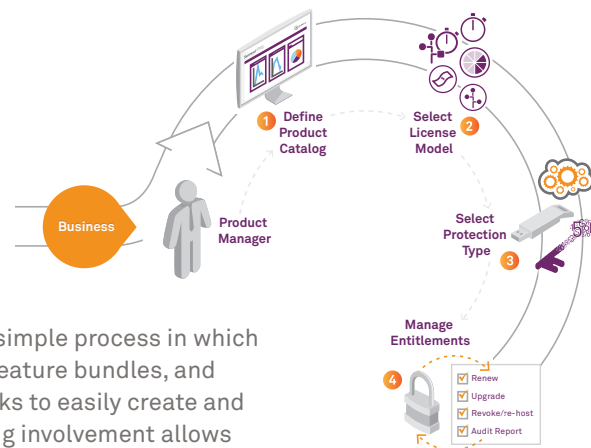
Business

Product Manager

1 Define Product Catalog

Select License Model 2

Select Protection Type 3

Manage Entitlements

4

Renew
Upgrade
Revoke/re-host
Audit Report

simple process in which
eature bundles, and
ks to easily create and
g involvement allows